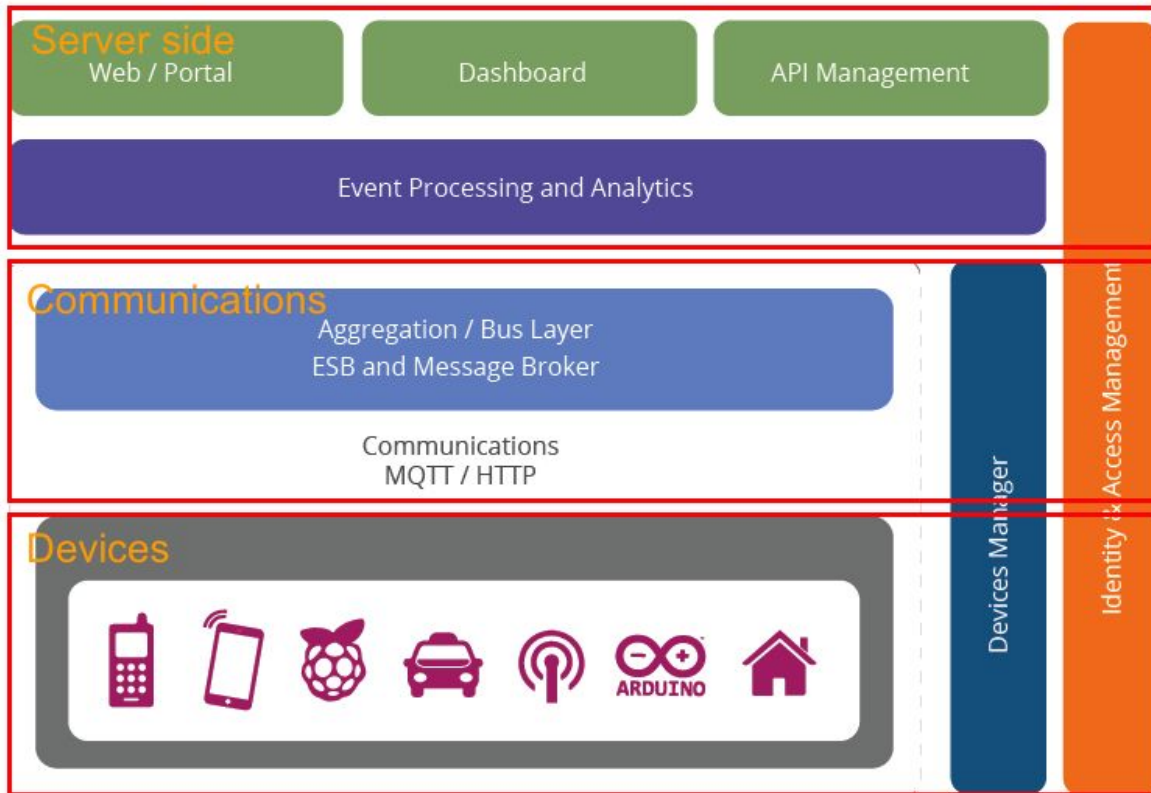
Server side

Web / Portal

Dashboard

API Management

Event Processing and Analytics

Communications

Aggregation / Bus Layer
ESB and Message Broker

Communications
MQTT / HTTP

Devices

ARDUINO

Devices Manager

Identity & Access Management